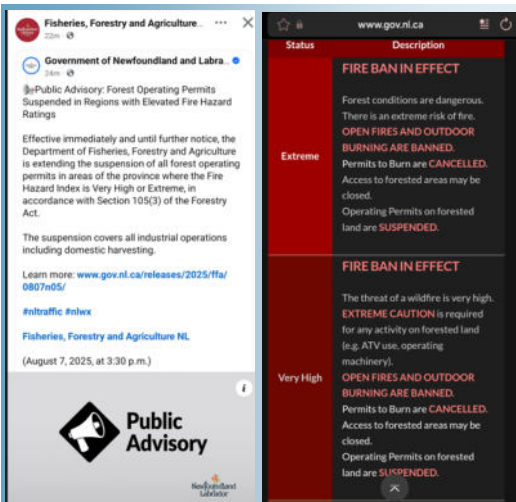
Fisheries, Forestry and Agriculture ... ···
22m · 

Government of Newfoundland and Labra...
24m · 

Public Advisory: Forest Operating Permits Suspended in Regions with Elevated Fire Hazard Ratings

Effective immediately and until further notice, the Department of Fisheries, Forestry and Agriculture is extending the suspension of all forest operating permits in areas of the province where the Fire Hazard Index is Very High or Extreme, in accordance with Section 105(3) of the Forestry Act.

The suspension covers all industrial operations including domestic harvesting.

Learn more: www.gov.nl.ca/releases/2025/ffa/0807n05/

#nltraffic #nlwx

Fisheries, Forestry and Agriculture NL

(August 7, 2025, at 3:30 p.m.)

Public Advisory

Newfoundland Labrador

www.gov.nl.ca

| Status | Description |
|---|---|
| Extreme | FIRE BAN IN EFFECT Forest conditions are dangerous. There is an extreme risk of fire. OPEN FIRES AND OUTDOOR BURNING ARE BANNED. Permits to Burn are CANCELLED. Access to forested areas may be closed. Operating Permits on forested land are SUSPENDED. |
| Very High | FIRE BAN IN EFFECT The threat of a wildfire is very high. EXTREME CAUTION is required for any activity on forested land (e.g. ATV use, operating machinery). OPEN FIRES AND OUTDOOR BURNING ARE BANNED. Permits to Burn are CANCELLED. Access to forested areas may be closed. Operating Permits on forested land are SUSPENDED. |